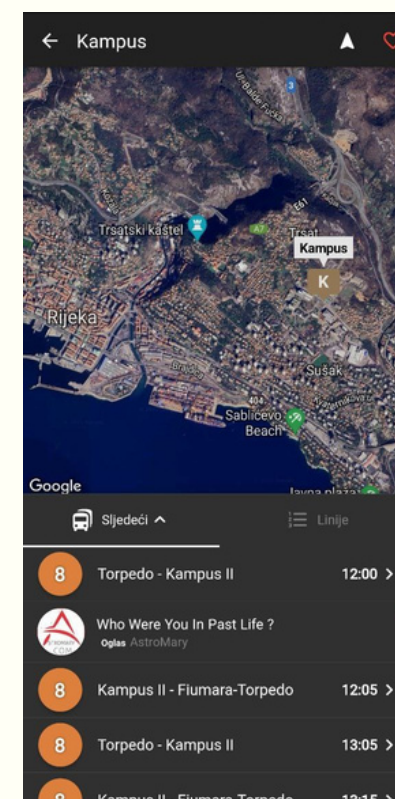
← Kampus

Ul. Baldi Fučka
Trsatski kaštel
A7
E61
Trsat
Kampus
K
Rijeka
Brajda
Sušak
404
Sablićevo Beach
Google
Javna plaža

Sljedeći ^
Linije

8 Torpedo - Kampus II 12:00 >

Who Were You In Past Life ?
Oglas AstroMary

8 Kampus II - Fiumara-Torpedo 12:05 >

8 Torpedo - Kampus II 13:05 >

8 Kampus II - Fiumara-Torpedo 13:15 >